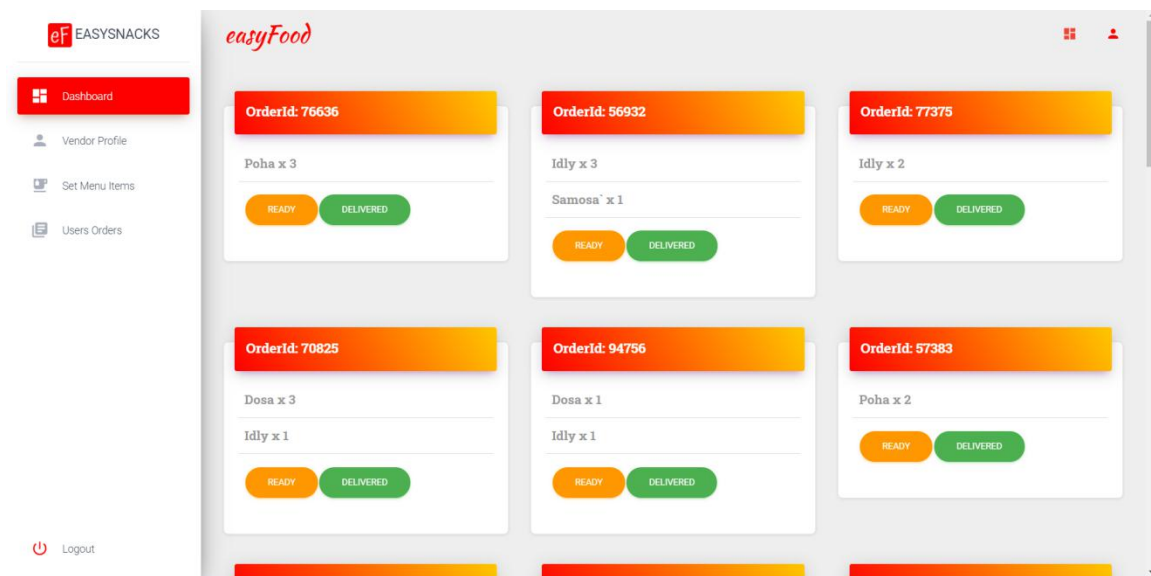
eF EASYSNACKS

Dashboard

Vendor Profile

Set Menu Items

Users Orders

Logout

easyFood

OrderId: 76636

Poha x 3

READY DELIVERED

OrderId: 56932

Idly x 3

Samosa` x 1

READY DELIVERED

OrderId: 77375

Idly x 2

READY DELIVERED

OrderId: 70825

Dosa x 3

Idly x 1

READY DELIVERED

OrderId: 94756

Dosa x 1

Idly x 1

READY DELIVERED

OrderId: 57383

Poha x 2

READY DELIVERED